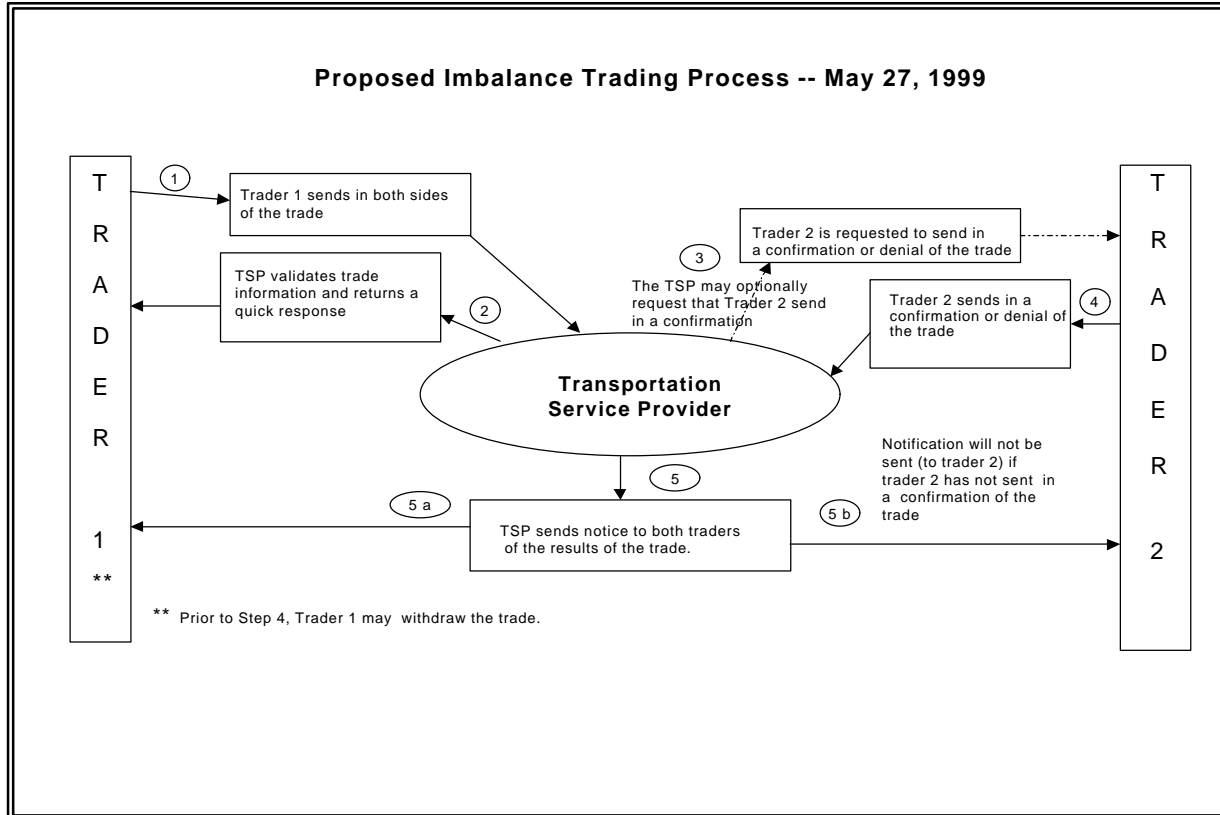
Proposed Imbalance Trading Process -- May 27, 1999

T
R
A
D
E
R
1
**

1

Trader 1 sends in both sides of the trade

TSP validates trade information and returns a quick response

2

3

The TSP may optionally request that Trader 2 send in a confirmation

Trader 2 is requested to send in a confirmation or denial of the trade

Trader 2 sends in a confirmation or denial of the trade

4

Transportation Service Provider

5

Notification will not be sent (to trader 2) if trader 2 has not sent in a confirmation of the trade

5 a

TSP sends notice to both traders of the results of the trade.

5 b

** Prior to Step 4, Trader 1 may withdraw the trade.

T
R
A
D
E
R
2